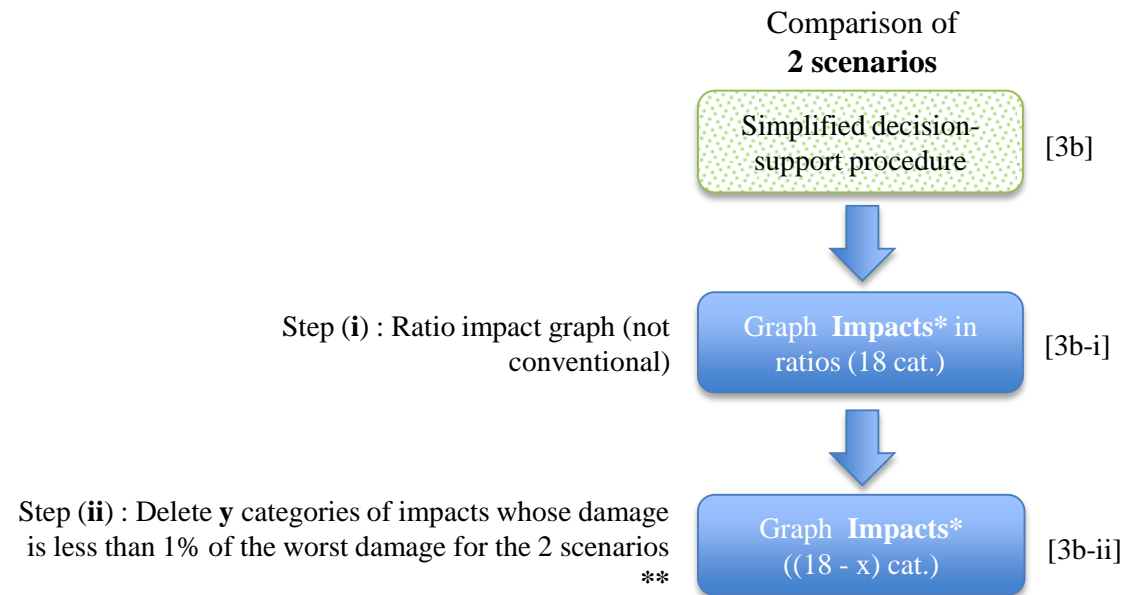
Comparison of
**2 scenarios**

Simplified decision-support procedure

[3b]

Step (**i**) : Ratio impact graph (not conventional)

Graph **Impacts*** in ratios (18 cat.)

[3b-i]

Step (**ii**) : Delete **y** categories of impacts whose damage is less than 1% of the worst damage for the 2 scenarios **

Graph **Impacts*** ((18 - x) cat.)

[3b-ii]